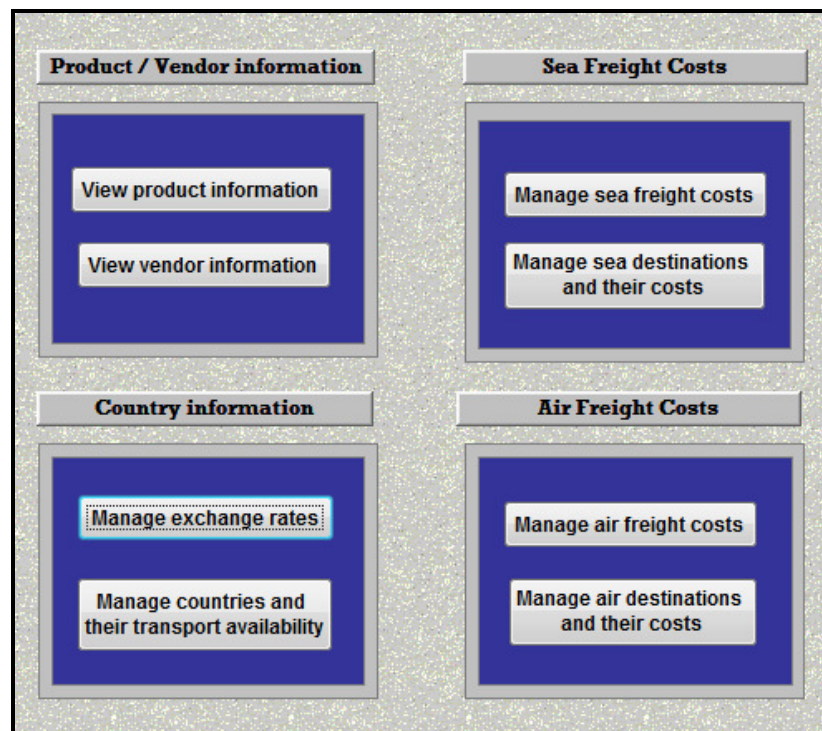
Product / Vendor information

View product information

View vendor information

Sea Freight Costs

Manage sea freight costs

Manage sea destinations and their costs

Country information

Manage exchange rates

Manage countries and their transport availability

Air Freight Costs

Manage air freight costs

Manage air destinations and their costs